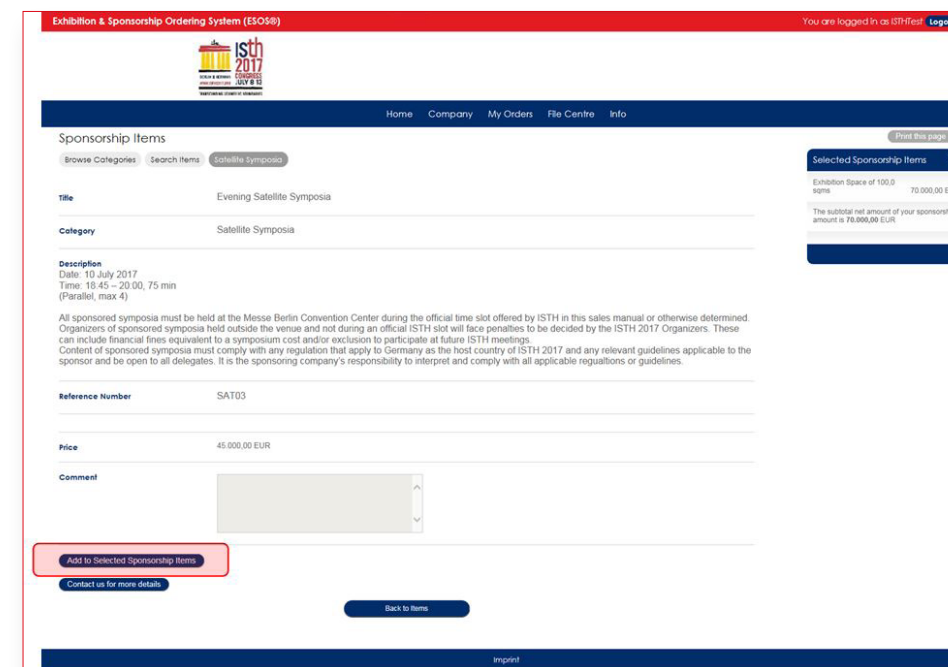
Exhibition & Sponsorship Ordering System (ESOS®)

You are logged in as ISTHTest Logo

isth 2017 BERLIN & GERMANY CONGRESS JULY 8-13

Home Company My Orders File Centre Info

Sponsorship Items

Print this page

Browse Categories Search Items Satellite Symposia

Selected Sponsorship Items

Exhibition Space of 100,0 sqms 70.000,00 E

The subtotal net amount of your sponsors amount is 70.000,00 EUR

Title Evening Satellite Symposia

Category Satellite Symposia

Description
Date: 10 July 2017
Time: 18:45 – 20:00, 75 min
(Parallel, max 4)

All sponsored symposia must be held at the Messe Berlin Convention Center during the official time slot offered by ISTH in this sales manual or otherwise determined. Organizers of sponsored symposia held outside the venue and not during an official ISTH slot will face penalties to be decided by the ISTH 2017 Organizers. These can include financial fines equivalent to a symposium cost and/or exclusion to participate at future ISTH meetings.
Content of sponsored symposia must comply with any regulation that apply to Germany as the host country of ISTH 2017 and any relevant guidelines applicable to the sponsor and be open to all delegates. It is the sponsoring company's responsibility to interpret and comply with all applicable regualtions or guidelines.

Reference Number SAT03

Price 45.000,00 EUR

Comment

Add to Selected Sponsorship Items

Contact us for more details

Back to Items

Imprint